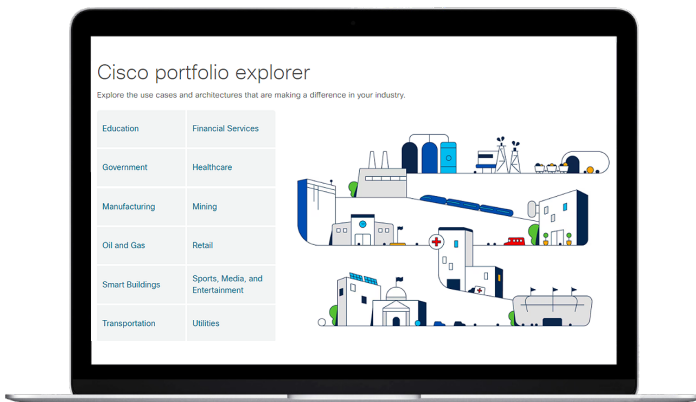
Cisco portfolio explorer

Explore the use cases and architectures that are making a difference in your industry.

| Education | Financial Services |
|---|---|
| Government | Healthcare |
| Manufacturing | Mining |
| Oil and Gas | Retail |
| Smart Buildings | Sports, Media, and Entertainment |
| Transportation | Utilities |